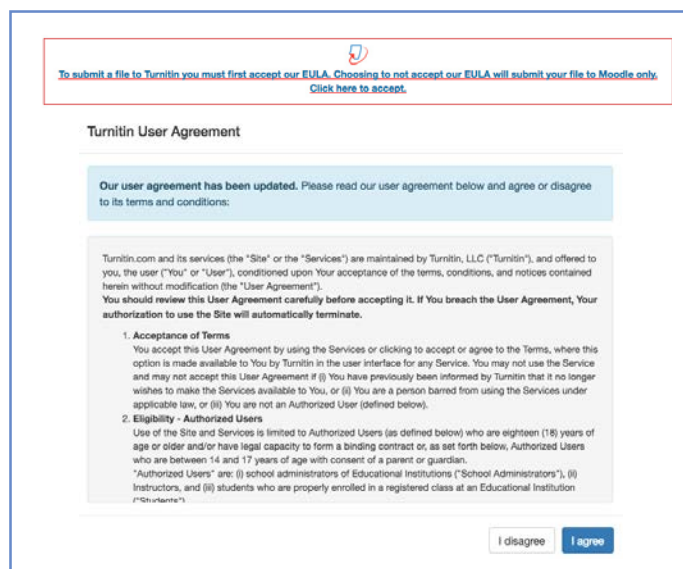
To submit a file to Turnitin you must first accept our EULA. Choosing to not accept our EULA will submit your file to Moodle only. Click here to accept.

Turnitin User Agreement

**Our user agreement has been updated.** Please read our user agreement below and agree or disagree to its terms and conditions:

Turnitin.com and its services (the "Site" or the "Services") are maintained by Turnitin, LLC ("Turnitin"), and offered to you, the user ("You" or "User"), conditioned upon Your acceptance of the terms, conditions, and notices contained herein without modification (the "User Agreement").
**You should review this User Agreement carefully before accepting it. If You breach the User Agreement, Your authorization to use the Site will automatically terminate.**

1. **Acceptance of Terms**
You accept this User Agreement by using the Services or clicking to accept or agree to the Terms, where this option is made available to You by Turnitin in the user interface for any Service. You may not use the Service and may not accept this User Agreement if (i) You have previously been informed by Turnitin that it no longer wishes to make the Services available to You, or (ii) You are a person barred from using the Services under applicable law, or (iii) You are not an Authorized User (defined below).
2. **Eligibility - Authorized Users**
Use of the Site and Services is limited to Authorized Users (as defined below) who are eighteen (18) years of age or older and/or have legal capacity to form a binding contract or, as set forth below, Authorized Users who are between 14 and 17 years of age with consent of a parent or guardian.
"Authorized Users" are: (i) school administrators of Educational Institutions ("School Administrators"), (ii) Instructors, and (iii) students who are properly enrolled in a registered class at an Educational Institution ("Students")

I disagree

I agree